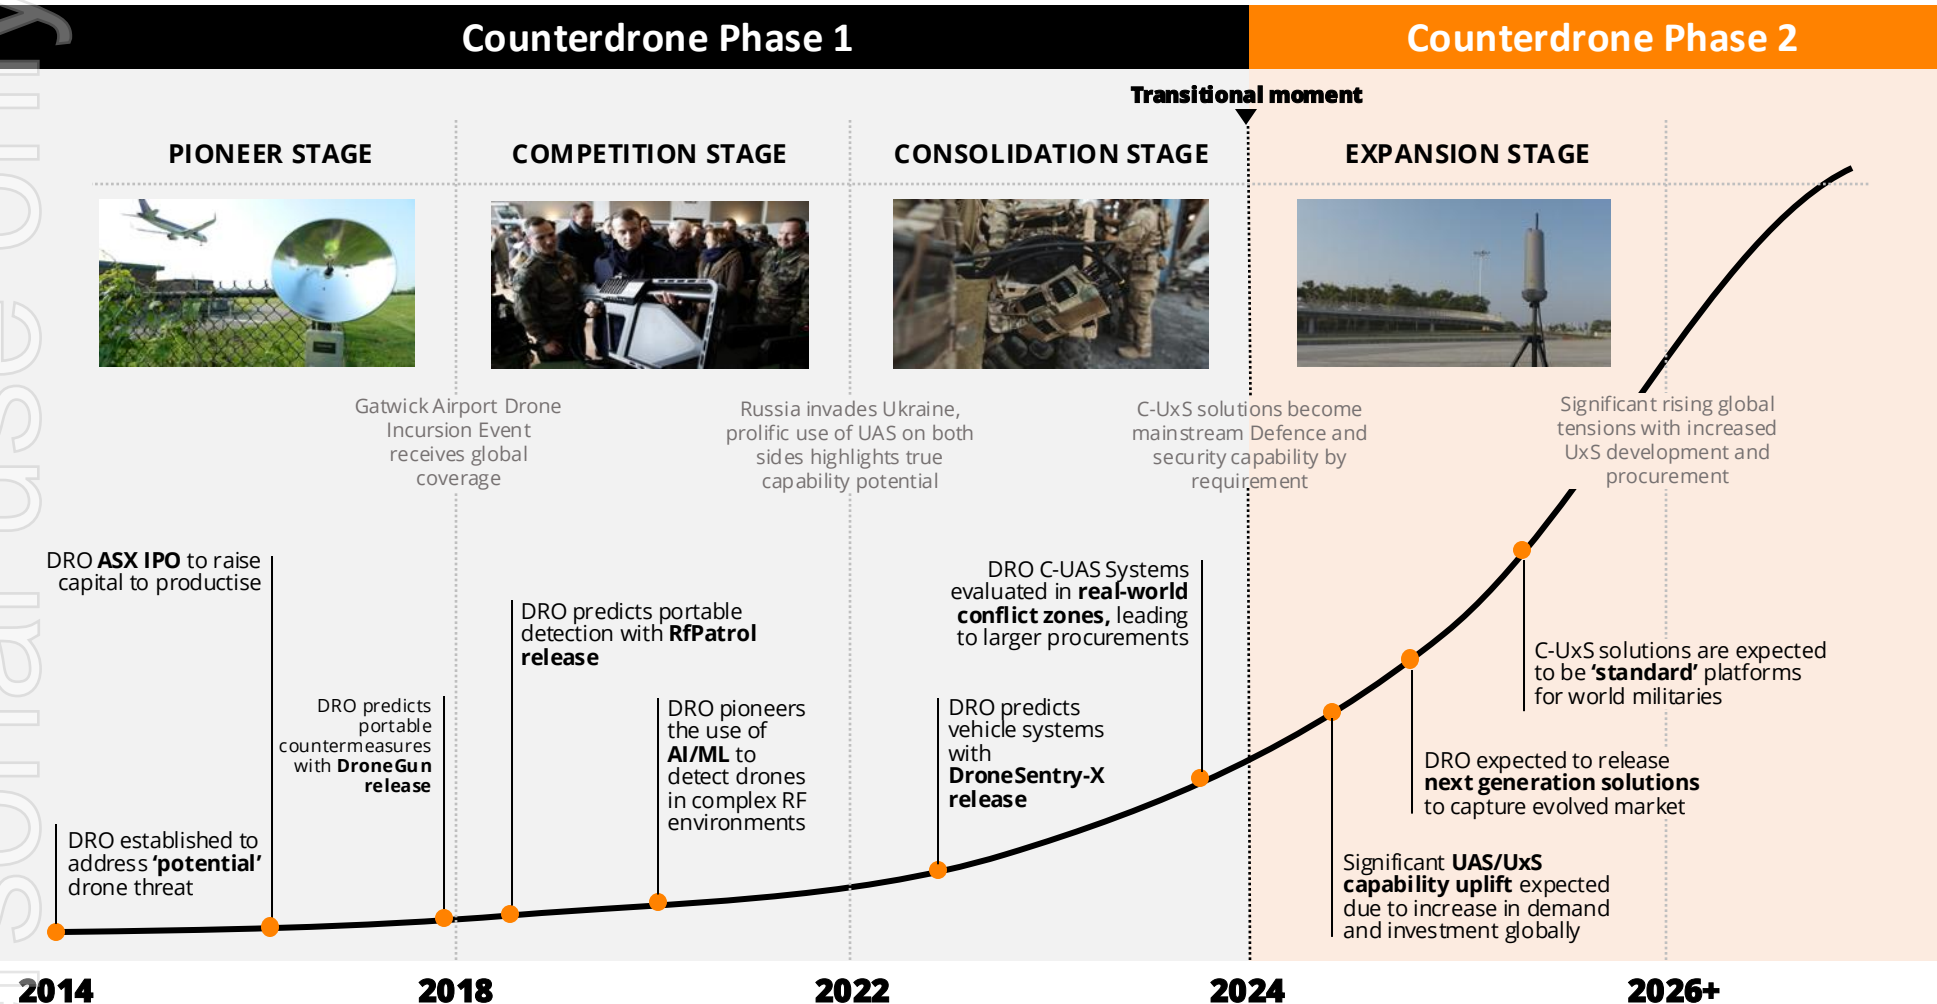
Counterdrone Phase 1

Counterdrone Phase 2

Transitional moment

PIONEER STAGE

COMPETITION STAGE

CONSOLIDATION STAGE

EXPANSION STAGE

Gatwick Airport Drone Incursion Event receives global coverage

Russia invades Ukraine, prolific use of UAS on both sides highlights true capability potential

C-UxS solutions become mainstream Defence and security capability by requirement

Significant rising global tensions with increased UxS development and procurement

DRO **ASX IPO** to raise capital to productise

DRO predicts portable detection with **RfPatrol release**

DRO C-UAS Systems evaluated in **real-world conflict zones,** leading to larger procurements

C-UxS solutions are expected to be **'standard'** platforms for world militaries

DRO predicts portable countermeasures with **DroneGun release**

DRO pioneers the use of **AI/ML** to detect drones in complex RF environments

DRO predicts vehicle systems with **DroneSentry-X release**

DRO expected to release **next generation solutions** to capture evolved market

DRO established to address **'potential'** drone threat

Significant **UAS/UxS capability uplift** expected due to increase in demand and investment globally

2014

2018

2022

2024

2026+